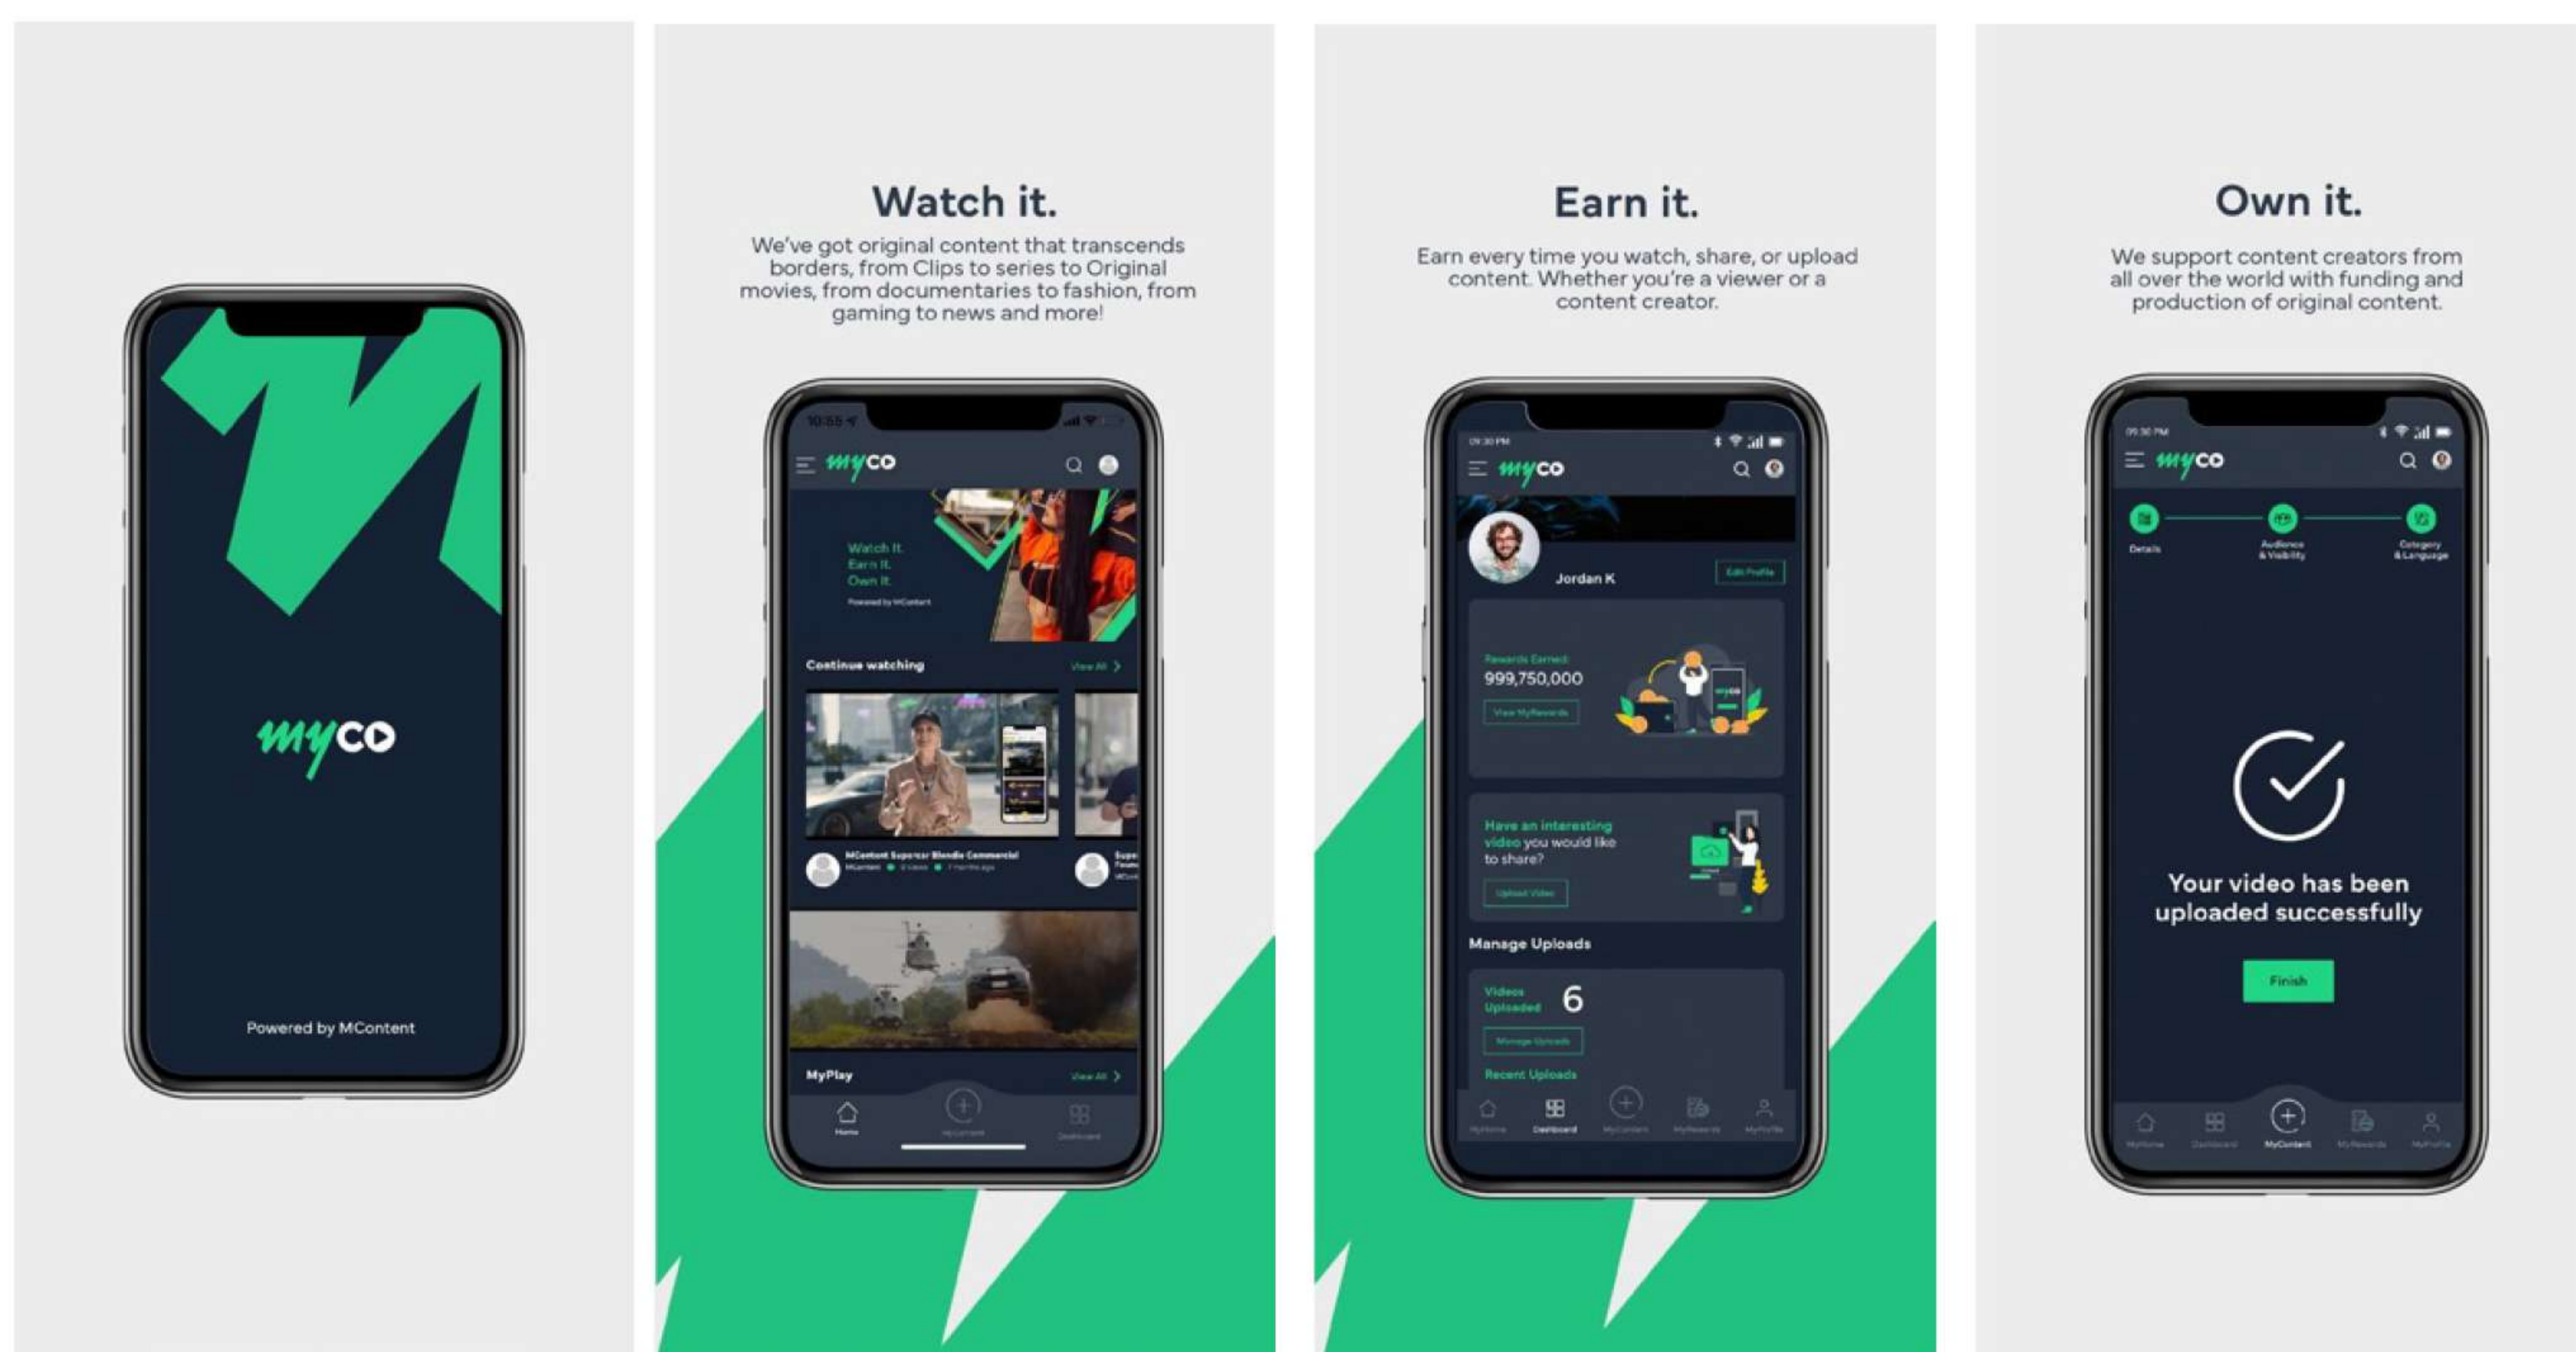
myco

Powered by MContent

Watch it.

We've got original content that transcends borders, from Clips to series to Original movies, from documentaries to fashion, from gaming to news and more!

myco

Watch It.
Earn It.
Own It.

Powered by MContent

Continue watching

View All

MContent Supercar Blondie Commercial

MyPlay

View All

Home

MyContent

Dashboard

Earn it.

Earn every time you watch, share, or upload content. Whether you're a viewer or a content creator.

myco

Jordan K

Edit Profile

Rewards Earned

999,750,000

View MyRewards

Have an interesting video you would like to share?

Upload Video

Manage Uploads

Videos Uploaded

6

Manage Uploads

Recent Uploads

MyHome

Dashboard

MyContent

MyRewards

MyProfile

Own it.

We support content creators from all over the world with funding and production of original content.

myco

Details

Audience & Visibility

Category & Language

Your video has been uploaded successfully

Finish

MyHome

Dashboard

MyContent

MyRewards

MyProfile